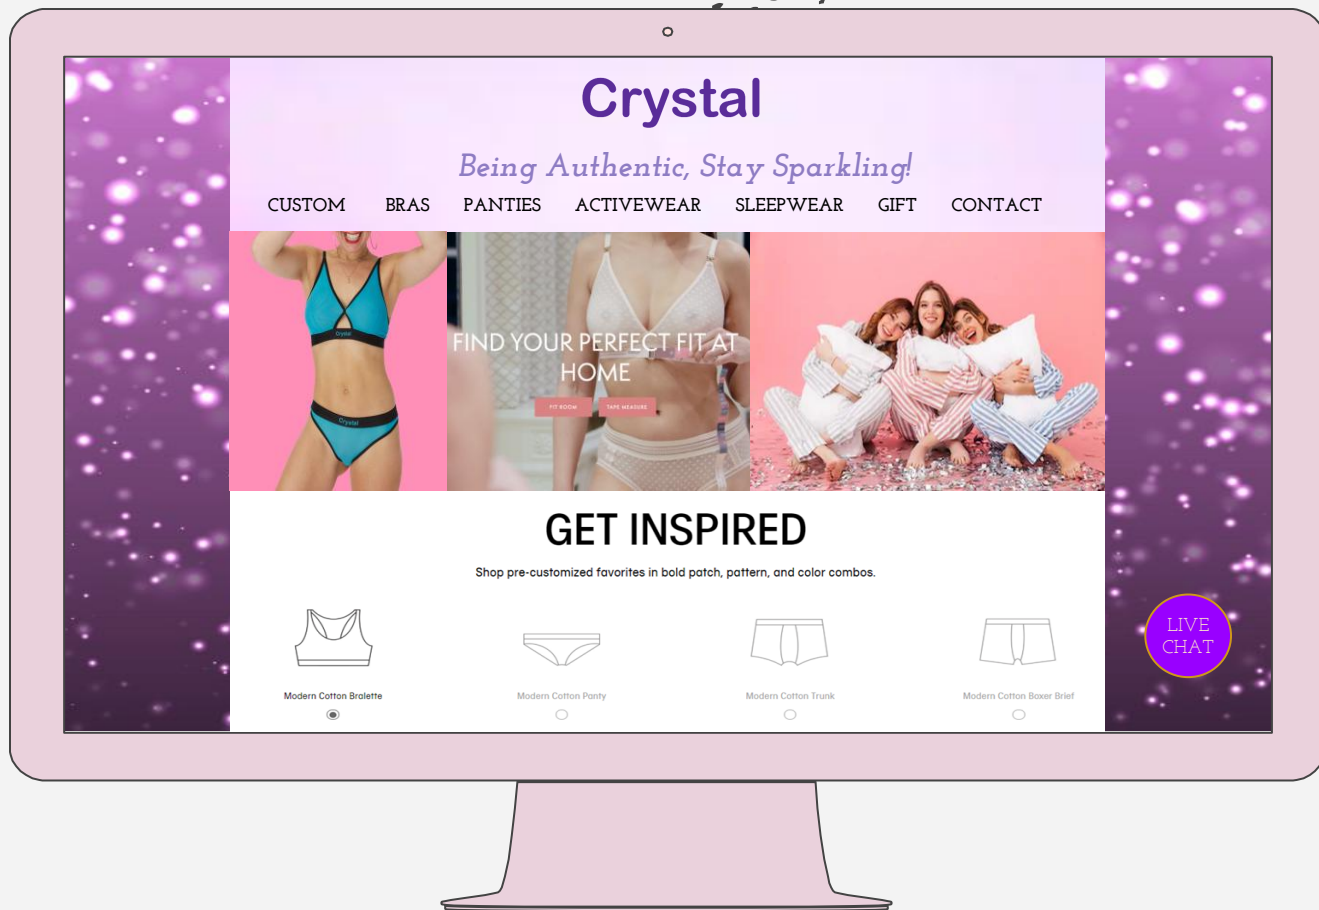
Crystal

Being Authentic, Stay Sparkling!

CUSTOM BRAS PANTIES ACTIVEWEAR SLEEPWEAR GIFT CONTACT

Crystal

Crystal

FIND YOUR PERFECT FIT AT HOME

FIT ROOM TAPE MEASURE

GET INSPIRED

Shop pre-customized favorites in bold patch, pattern, and color combos.

Modern Cotton Bralette

Modern Cotton Panty

Modern Cotton Trunk

Modern Cotton Boxer Brief

LIVE CHAT